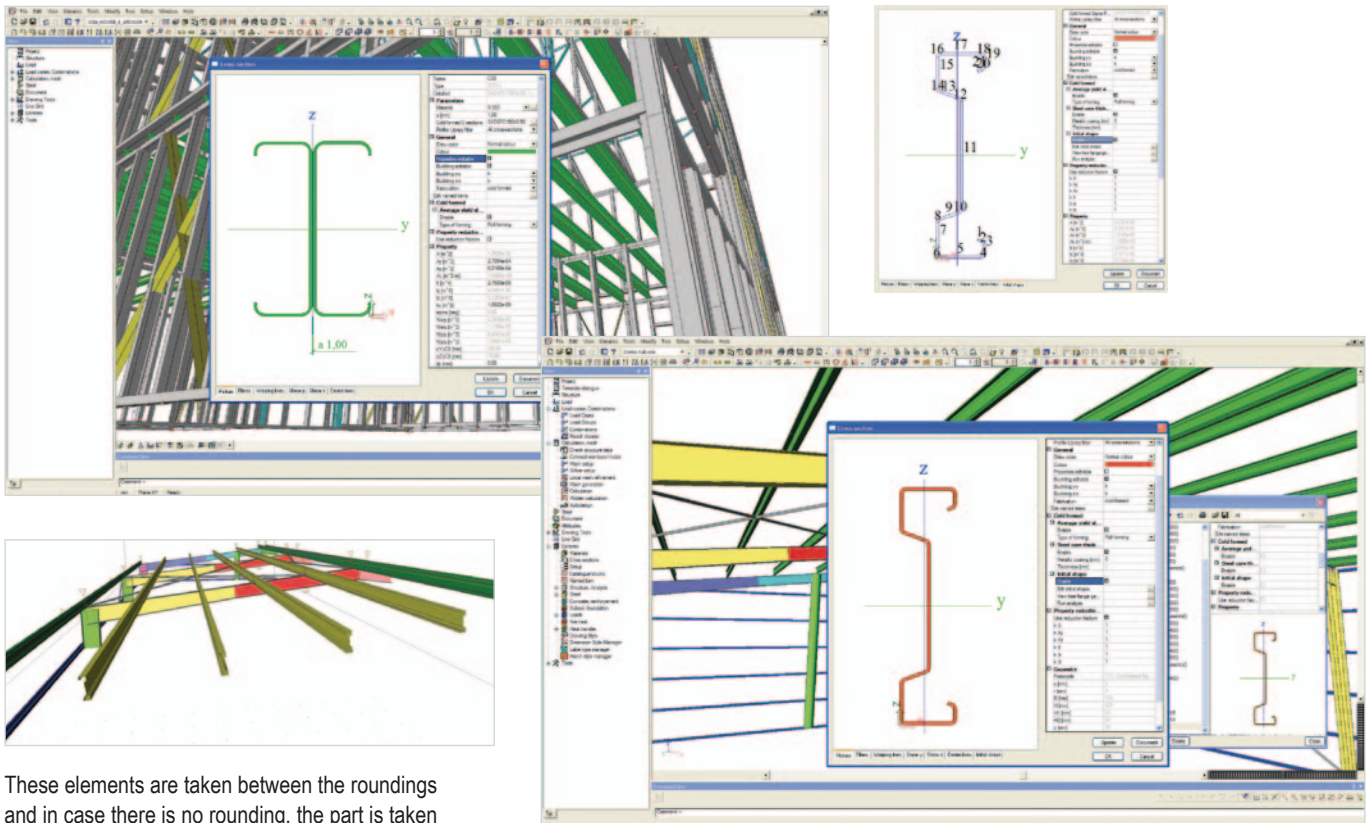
z

y

a 1,00

Update

Document

OK

Cancel

z

16 17 18 19

15 20

14 13 12

11 y

8 9 10

7

1 2 3

6 5 4

Update

Document

OK

Cancel

z

y

Update

Document

OK

Cancel

z

y

Close

These elements are taken between the roundings and in case there is no rounding, the part is taken